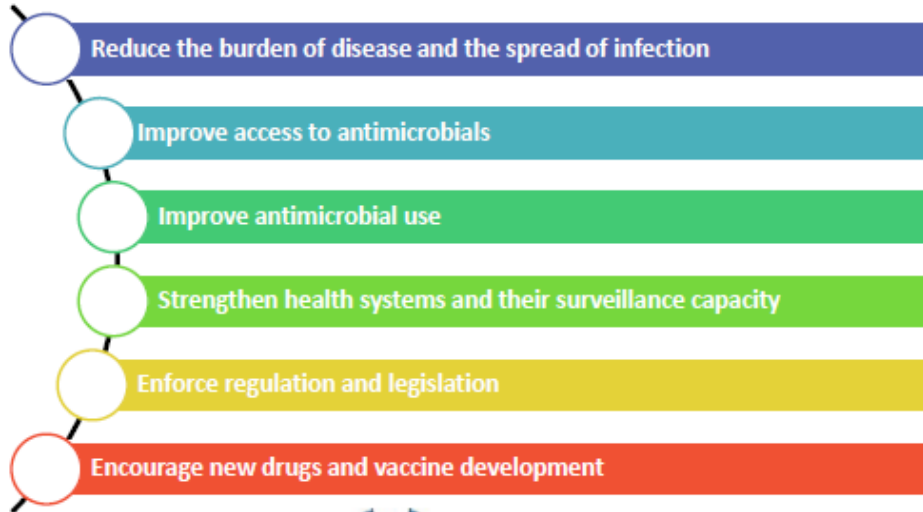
Reduce the burden of disease and the spread of infection

Improve access to antimicrobials

Improve antimicrobial use

Strengthen health systems and their surveillance capacity

Enforce regulation and legislation

Encourage new drugs and vaccine development